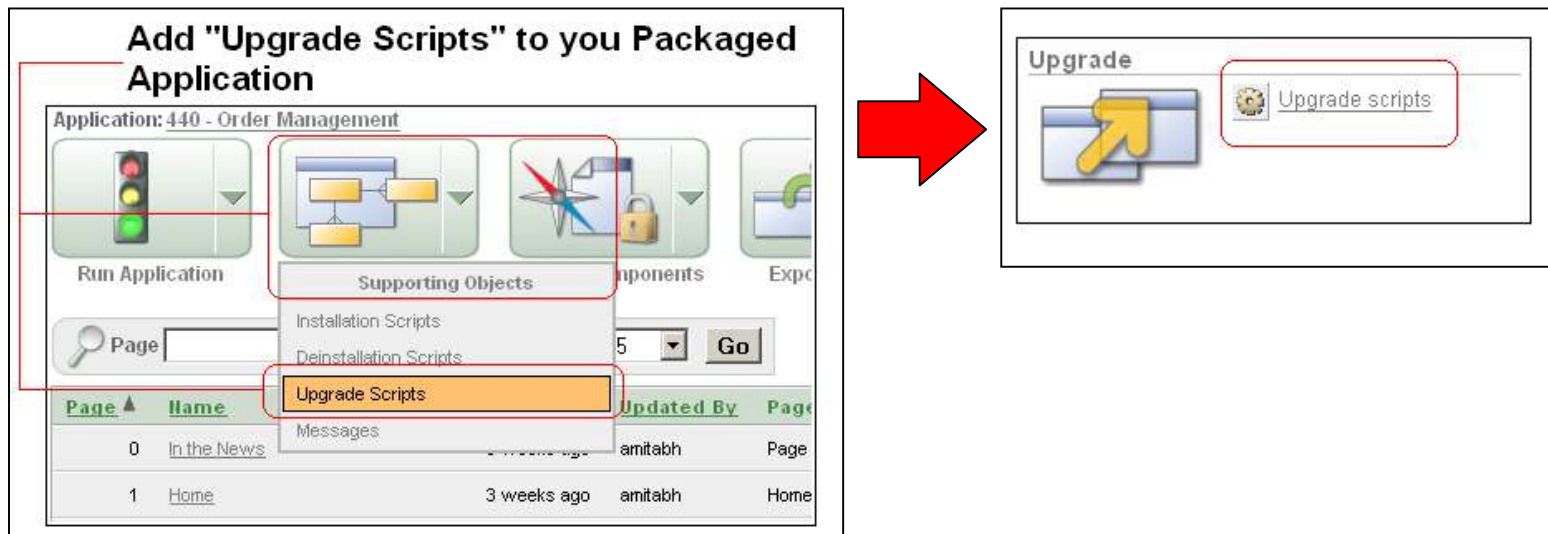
Add "Upgrade Scripts" to you Packaged Application

Application: 440 - Order Management

Run Application

Supporting Objects

nponents

Expo

Page

Installation Scripts

Deinstallation Scripts

Upgrade Scripts

Messages

5

Go

| Page ▲ | Name | | Updated By | Page |
|---|---|---|---|---|
| 0 | In the News | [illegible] | amitabh | Page |
| 1 | Home | 3 weeks ago | amitabh | Home |

Upgrade

Upgrade scripts